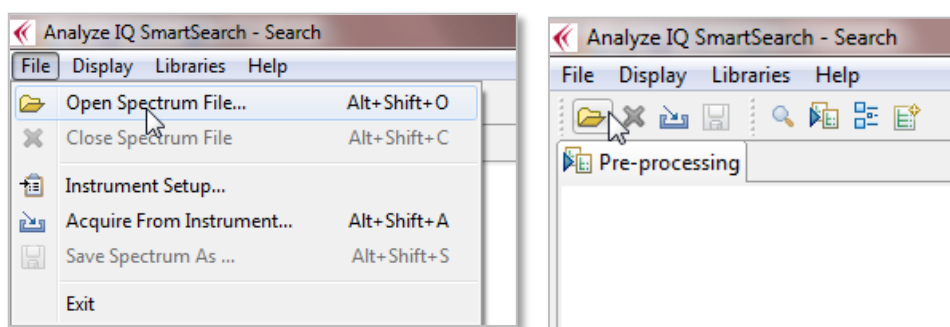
Analyze IQ SmartSearch - Search

File Display Libraries Help

Open Spectrum File... Alt+Shift+O

Close Spectrum File Alt+Shift+C

Instrument Setup...

Acquire From Instrument... Alt+Shift+A

Save Spectrum As ... Alt+Shift+S

Exit

Analyze IQ SmartSearch - Search

File Display Libraries Help

Pre-processing